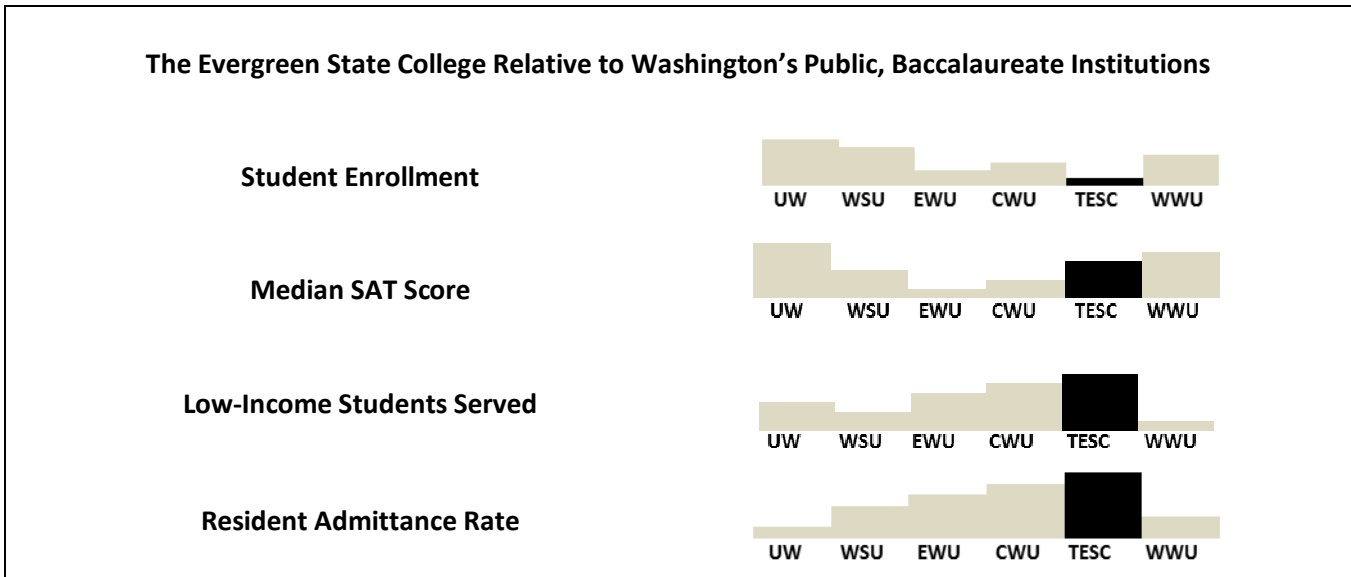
The Evergreen State College Relative to Washington's Public, Baccalaureate Institutions

Student Enrollment

UW WSU EWU CWU TESC WWU

Median SAT Score

UW WSU EWU CWU TESC WWU

Low-Income Students Served

UW WSU EWU CWU TESC WWU

Resident Admittance Rate

UW WSU EWU CWU TESC WWU